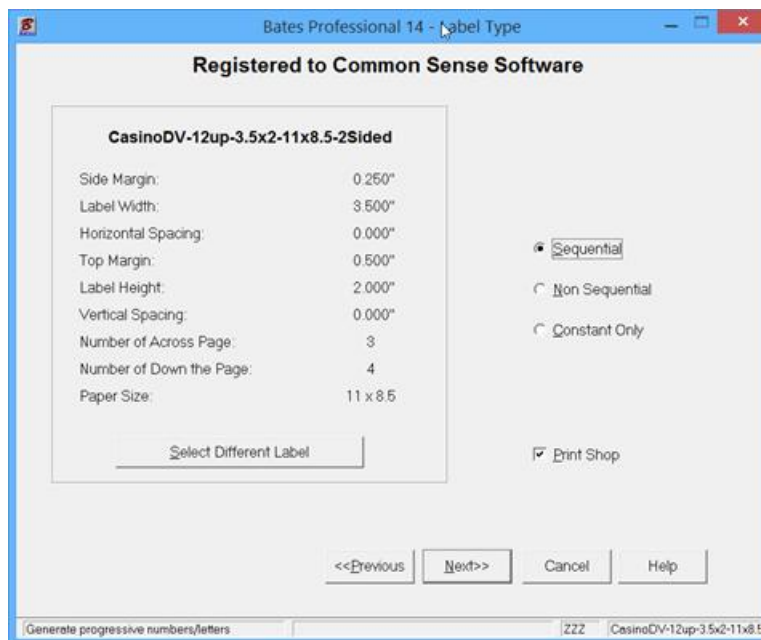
Bates Professional 14 - Label Type

Registered to Common Sense Software

CasinoDV-12up-3.5x2-11x8.5-2Sided

| | |
|---|---|
| Side Margin: | 0.250" |
| Label Width: | 3.500" |
| Horizontal Spacing: | 0.000" |
| Top Margin: | 0.500" |
| Label Height: | 2.000" |
| Vertical Spacing: | 0.000" |
| Number of Across Page: | 3 |
| Number of Down the Page: | 4 |
| Paper Size: | 11 x 8.5 |

Select Different Label

Sequential

Non Sequential

Constant Only

Print Shop

<<Previous

Next>>

Cancel

Help

Generate progressive numbers/letters

ZZZ

CasinoDV-12up-3.5x2-11x8.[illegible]